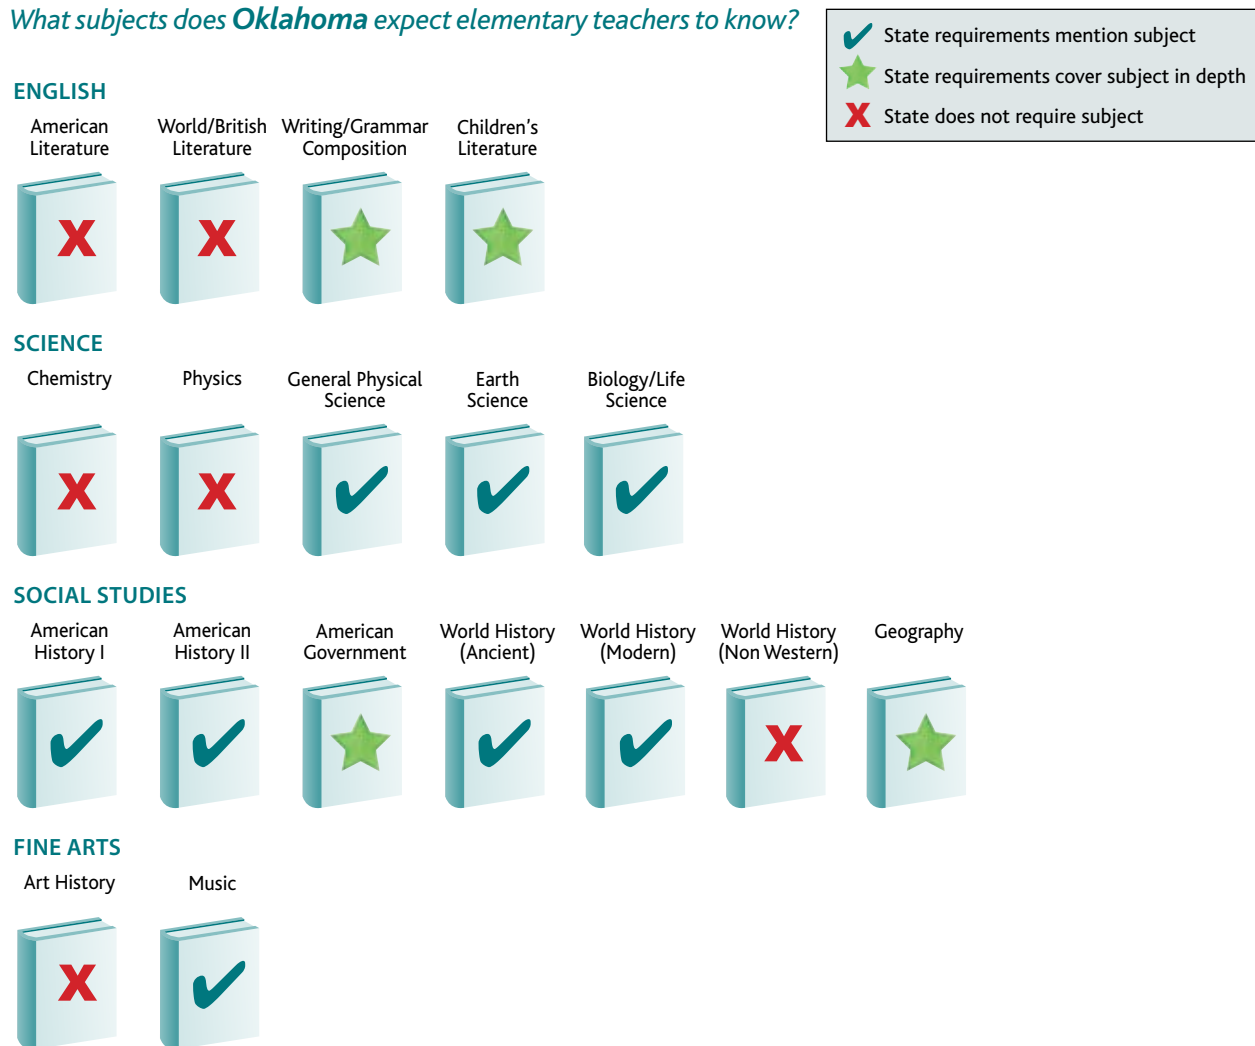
What subjects does **Oklahoma** expect elementary teachers to know?

✔ State requirements mention subject
★ State requirements cover subject in depth
✘ State does not require subject

ENGLISH

American Literature ✘
World/British Literature ✘
Writing/Grammar Composition ★
Children's Literature ★

SCIENCE

Chemistry ✘
Physics ✘
General Physical Science ✔
Earth Science ✔
Biology/Life Science ✔

SOCIAL STUDIES

American History I ✔
American History II ✔
American Government ★
World History (Ancient) ✔
World History (Modern) ✔
World History (Non Western) ✘
Geography ★

FINE ARTS

Art History ✘
Music ✔